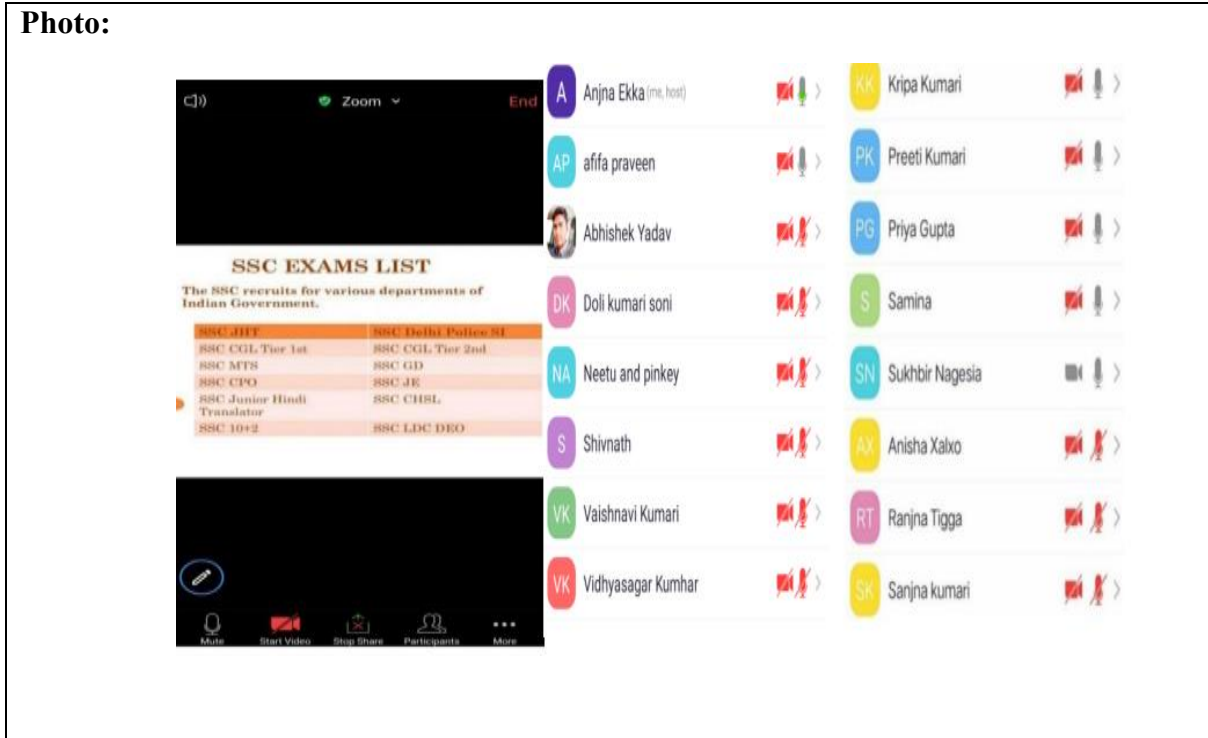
Photo:

Zoom

End

SSC EXAMS LIST

The SSC recruits for various departments of Indian Government.

| SSC JHT | SSC Delhi Police SI |
|---|---|
| SSC CGL Tier 1st | SSC CGL Tier 2nd |
| SSC MTS | SSC GD |
| SSC CPO | SSC JE |
| SSC Junior Hindi Translator | SSC CHSL |
| SSC 10+2 | SSC LDC DEO |

Mute Start Video Stop Share Participants More

A Anjna Ekka (me, host)
AP afifa praveen
Abhishek Yadav
DK Doli kumari soni
NA Neetu and pinkey
S Shivnath
VK Vaishnavi Kumari
VK Vidhyasagar Kumhar

KK Kripa Kumari
PK Preeti Kumari
PG Priya Gupta
S Samina
SN Sukhbir Nagesia
AX Anisha Xalxo
RT Ranjna Tigga
SK Sanjna kumari